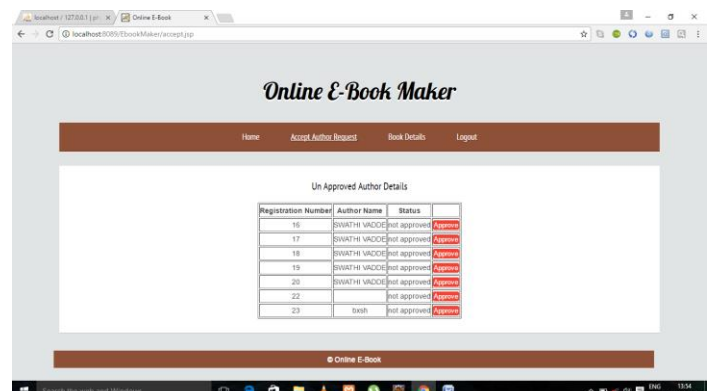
localhost / 127.0.0.1 | ph ×   Online E-Book ×

localhost:8089/EbookMaker/accept.jsp

Online E-Book Maker

Home   Accept Author Request   Book Details   Logout

Un Approved Author Details

| Registration Number | Author Name | Status | |
|---|---|---|---|
| 16 | SWATHI VADDE | not approved | Approve |
| 17 | SWATHI VADDE | not approved | Approve |
| 18 | SWATHI VADDE | not approved | Approve |
| 19 | SWATHI VADDE | not approved | Approve |
| 20 | SWATHI VADDE | not approved | Approve |
| 22 | | not approved | Approve |
| 23 | bxsh | not approved | Approve |

© Online E-Book

Search the web and Windows

ENG 13:54